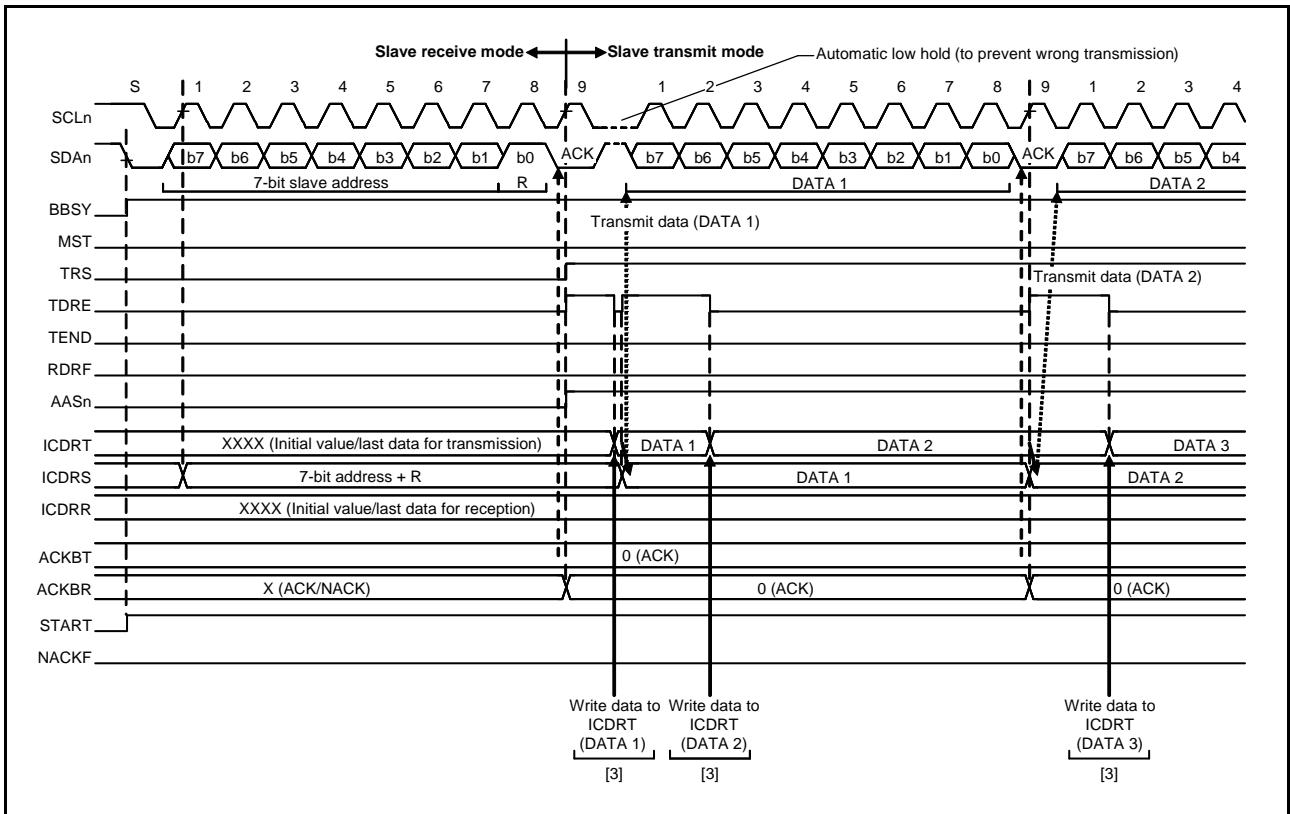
Slave receive mode Slave transmit mode

Automatic low hold (to prevent wrong transmission)

S 1 2 3 4 5 6 7 8 9 1 2 3 4 5 6 7 8 9 1 2 3 4

SCLn

SDAn b7 b6 b5 b4 b3 b2 b1 b0 ACK b7 b6 b5 b4 b3 b2 b1 b0 ACK b7 b6 b5 b4

7-bit slave address R DATA 1 DATA 2

BBSY

Transmit data (DATA 1)

MST

TRS

Transmit data (DATA 2)

TDRE

TEND

RDRF

AASn

ICDRT XXXX (Initial value/last data for transmission) DATA 1 DATA 2 DATA 3

ICDRS 7-bit address + R DATA 1 DATA 2

ICDRR XXXX (Initial value/last data for reception)

ACKBT 0 (ACK)

ACKBR X (ACK/NACK) 0 (ACK) 0 (ACK)

START

NACKF

Write data to ICDRT (DATA 1) [3]

Write data to ICDRT (DATA 2) [3]

Write data to ICDRT (DATA 3) [3]